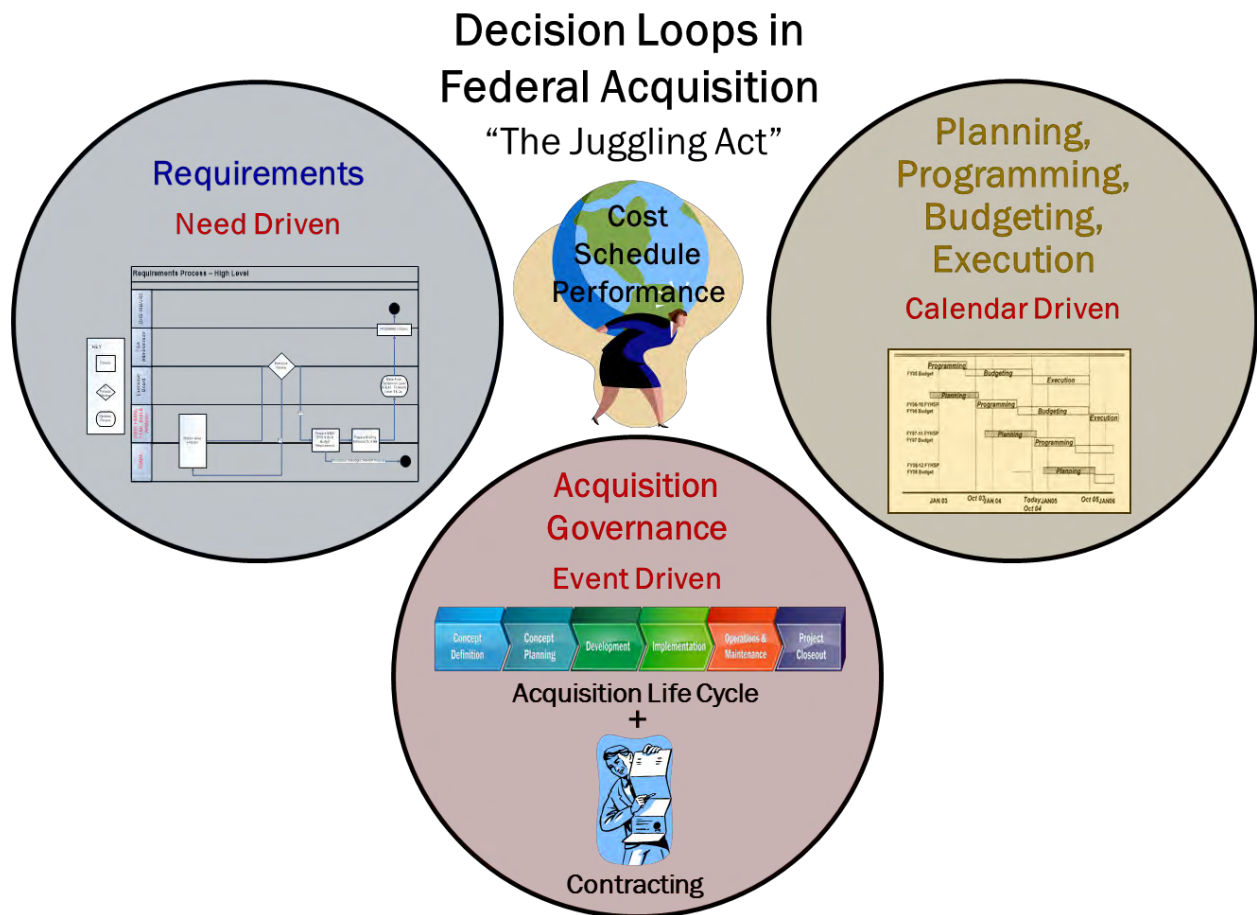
Decision Loops in Federal Acquisition
"The Juggling Act"

Requirements
Need Driven

Requirements Process – High Level

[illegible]

Cost
Schedule
Performance

Planning, Programming, Budgeting, Execution
Calendar Driven

Programming
FY05 Budget
Budgeting
Execution
Planning
FY06-10 FYHSP
FY06 Budget
Programming
Budgeting
Execution
FY07-11 FYHSP
FY07 Budget
Planning
Programming
FY08-12 FYHSP
FY08 Budget
Planning
JAN 03
Oct 03
JAN 04
Today JAN05
Oct 04
Oct 05
JAN06

Acquisition Governance
Event Driven

Concept Definition
Concept Planning
Development
Implementation
Operations & Maintenance
Project Closeout

Acquisition Life Cycle
+
Contracting